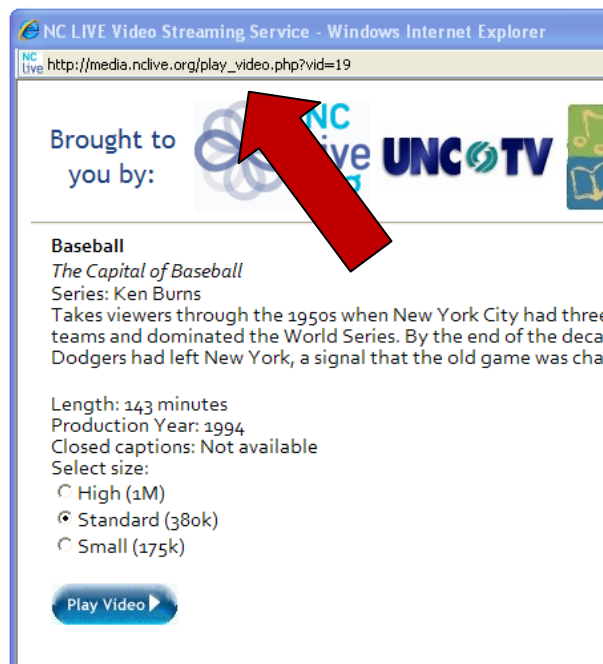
NC LIVE Video Streaming Service - Windows Internet Explorer

http://media.nclive.org/play_video.php?vid=19

Brought to you by:

NC live

UNC TV

Baseball
The Capital of Baseball
Series: Ken Burns
Takes viewers through the 1950s when New York City had three teams and dominated the World Series. By the end of the deca Dodgers had left New York, a signal that the old game was cha

Length: 143 minutes
Production Year: 1994
Closed captions: Not available
Select size:
High (1M)
Standard (380k)
Small (175k)

Play Video